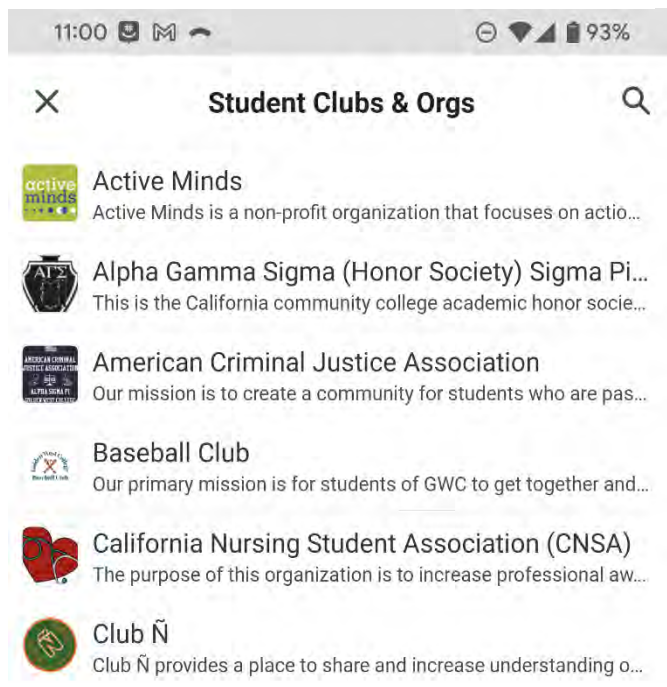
11:00 93%

Student Clubs & Orgs

active minds

Active Minds
Active Minds is a non-profit organization that focuses on actio...

ΑΓΣ

Alpha Gamma Sigma (Honor Society) Sigma Pi...
This is the California community college academic honor socie...

AMERICAN CRIMINAL JUSTICE ASSOCIATION
ALPHA SIGMA PI

American Criminal Justice Association
Our mission is to create a community for students who are pas...

Baseball Club

Baseball Club
Our primary mission is for students of GWC to get together and...

California Nursing Student Association (CNSA)
The purpose of this organization is to increase professional aw...

Club Ñ
Club Ñ provides a place to share and increase understanding o...